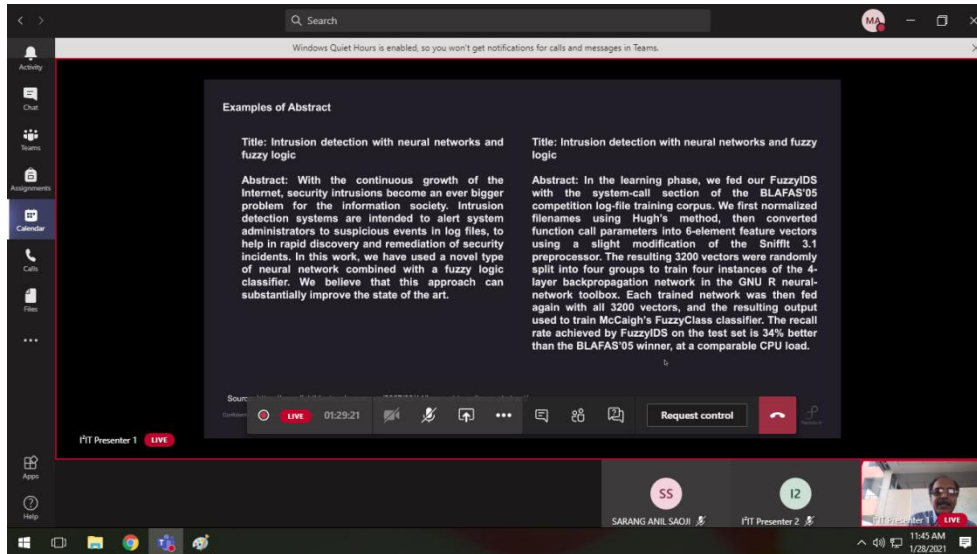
Q Search

MA

Activity

Chat

Teams

Assignments

Calendar

Calls

Files

...

Apps

Help

Windows Quiet Hours is enabled, so you won't get notifications for calls and messages in Teams.

Examples of Abstract

Title: Intrusion detection with neural networks and fuzzy logic

Abstract: With the continuous growth of the Internet, security intrusions become an ever bigger problem for the information society. Intrusion detection systems are intended to alert system administrators to suspicious events in log files, to help in rapid discovery and remediation of security incidents. In this work, we have used a novel type of neural network combined with a fuzzy logic classifier. We believe that this approach can substantially improve the state of the art.

Title: Intrusion detection with neural networks and fuzzy logic

Abstract: In the learning phase, we fed our FuzzyIDS with the system-call section of the BLAFAS'05 competition log-file training corpus. We first normalized filenames using Hugh's method, then converted function call parameters into 6-element feature vectors using a slight modification of the Sniffit 3.1 preprocessor. The resulting 3200 vectors were randomly split into four groups to train four instances of the 4-layer backpropagation network in the GNU R neural-network toolbox. Each trained network was then fed again with all 3200 vectors, and the resulting output used to train McCaigh's FuzzyClass classifier. The recall rate achieved by FuzzyIDS on the test set is 34% better than the BLAFAS'05 winner, at a comparable CPU load.

Sour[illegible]

LIVE 01:29:21

Request control

I²IT Presenter 1 LIVE

SS

SARANG ANIL SAOJI

I2

I²IT Presenter 2

I²IT Presenter 1 LIVE

11:45 AM
1/28/2021